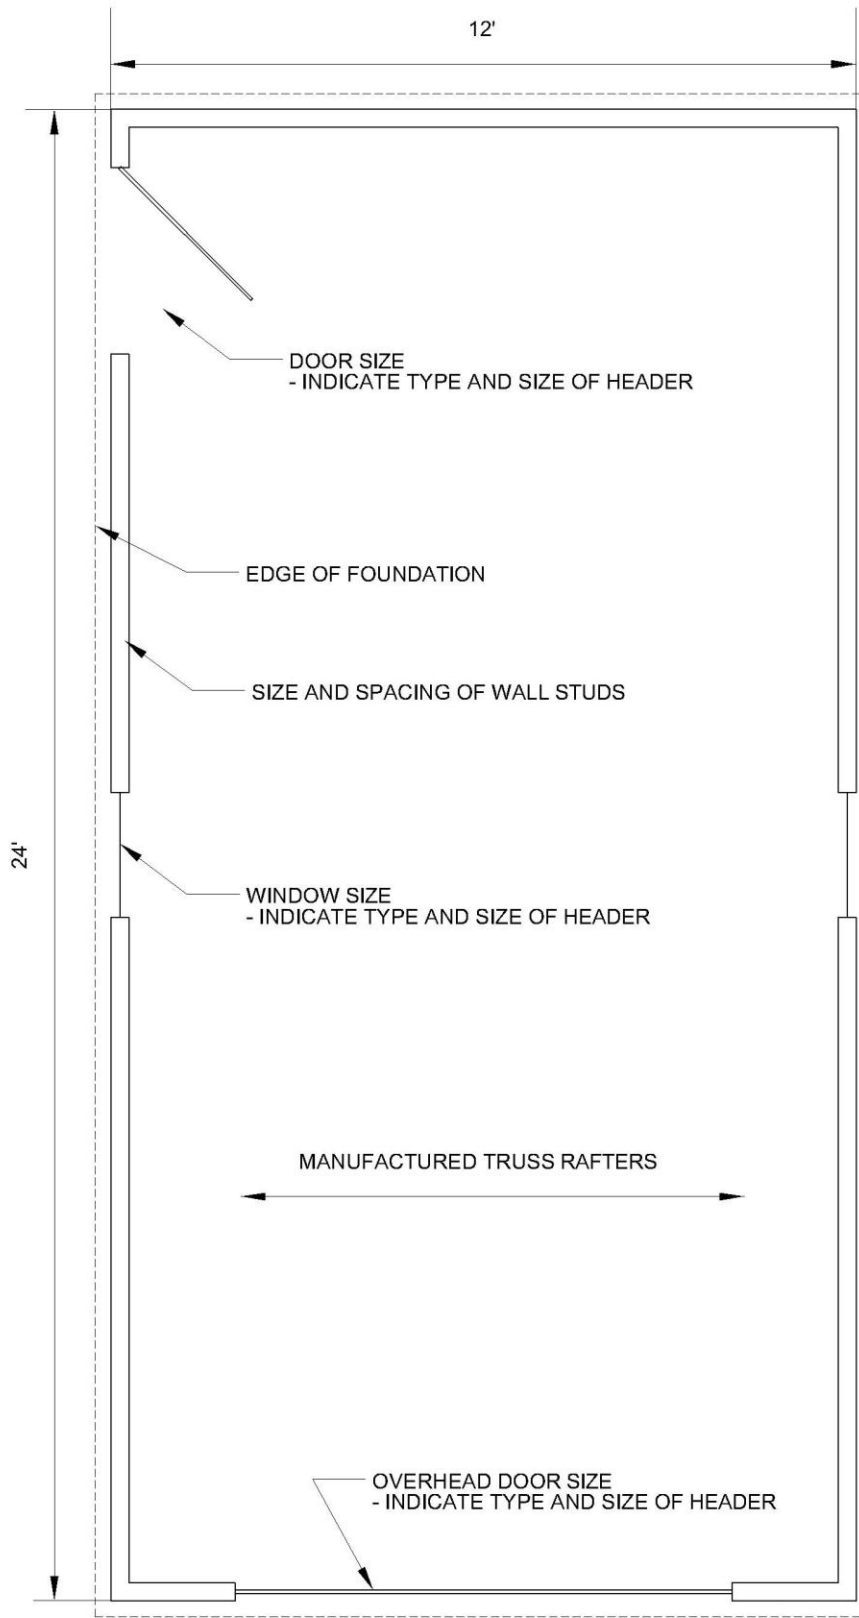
12'

24'

DOOR SIZE
- INDICATE TYPE AND SIZE OF HEADER

EDGE OF FOUNDATION

SIZE AND SPACING OF WALL STUDS

WINDOW SIZE
- INDICATE TYPE AND SIZE OF HEADER

MANUFACTURED TRUSS RAFTERS

OVERHEAD DOOR SIZE
- INDICATE TYPE AND SIZE OF HEADER